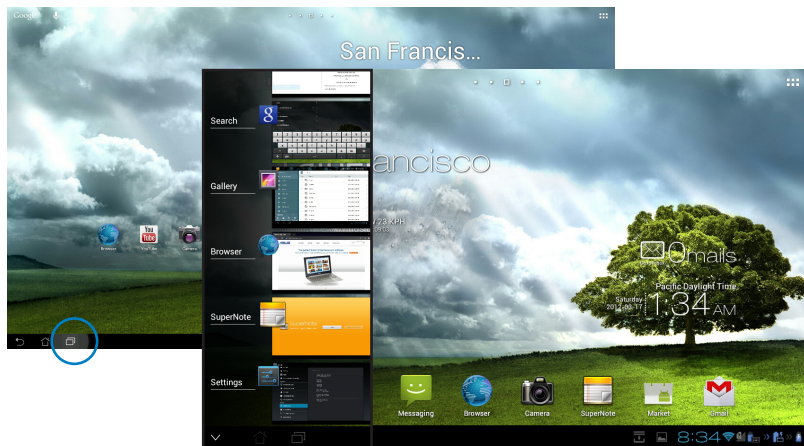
Google

San Francis...

Browser YouTube Camera

Search

Gallery

Browser

SuperNote

Settings

ancisco

/ 23 KPH

0 mails

Pacific Daylight Time

Saturday
2012-05-17

1:34 AM

Messaging Browser Camera SuperNote Market Gmail

8:34